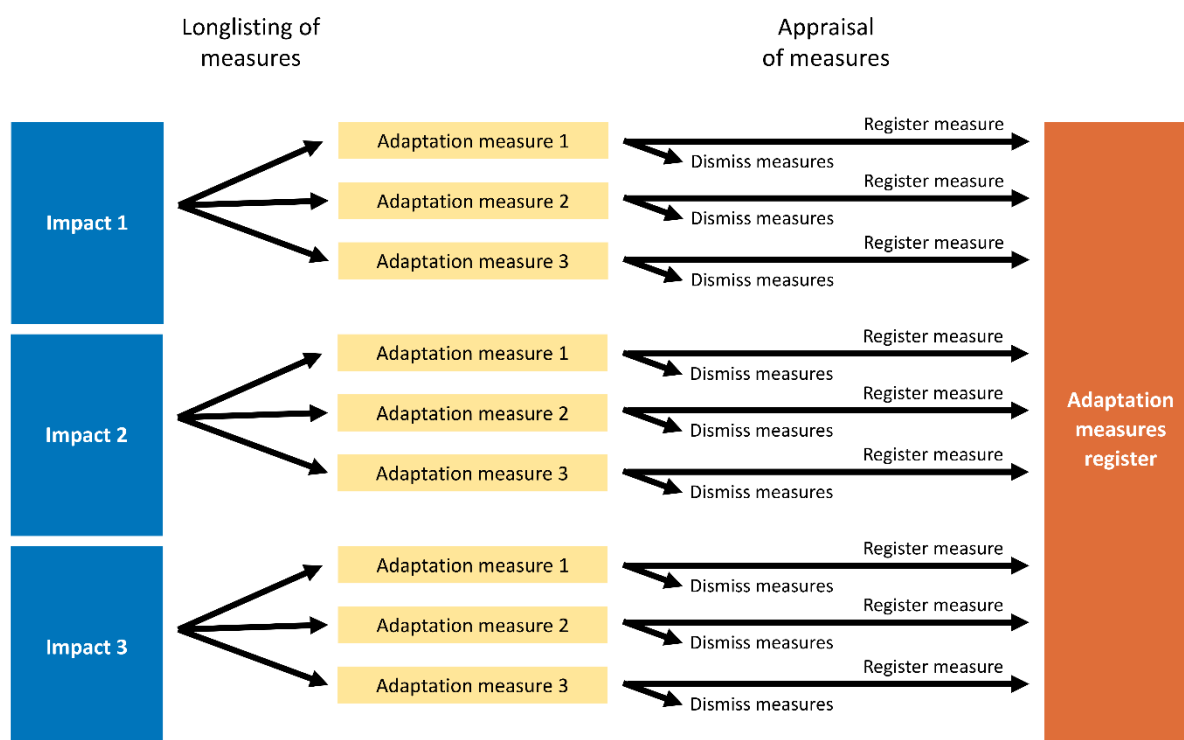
Longlisting of measures

Appraisal of measures

Impact 1

Adaptation measure 1
Register measure
Dismiss measures

Adaptation measure 2
Register measure
Dismiss measures

Adaptation measure 3
Register measure
Dismiss measures

Impact 2

Adaptation measure 1
Register measure
Dismiss measures

Adaptation measure 2
Register measure
Dismiss measures

Adaptation measure 3
Register measure
Dismiss measures

Impact 3

Adaptation measure 1
Register measure
Dismiss measures

Adaptation measure 2
Register measure
Dismiss measures

Adaptation measure 3
Register measure
Dismiss measures

Adaptation measures register